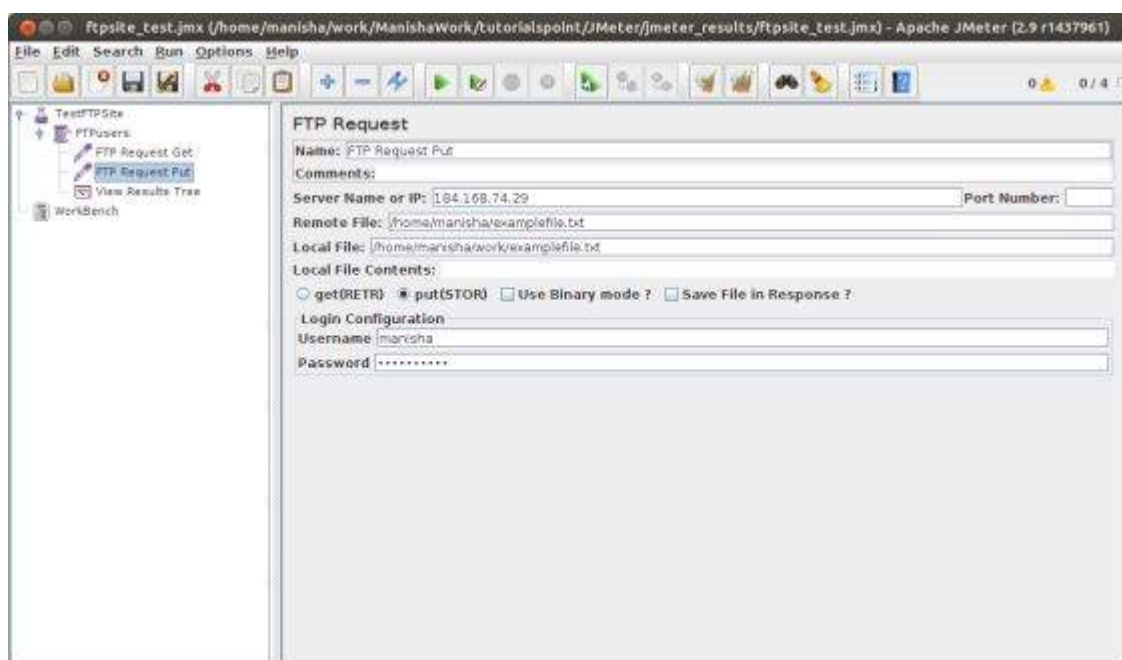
ftpsite_test.jmx (/home/manisha/work/ManishaWork/tutorialspoint/JMeter/jmeter_results/ftpsite_test.jmx) - Apache JMeter (2.9 r1437961)

File Edit Search Run Options Help

0 0 / 4

TestFTPSite
FTPusers
FTP Request Get
FTP Request Put
View Results Tree
WorkBench

FTP Request

Name: FTP Request Put

Comments:

Server Name or IP: 184.168.74.29

Port Number:

Remote File: /home/manisha/examplefile.txt

Local File: /home/manisha/work/examplefile.txt

Local File Contents:

get(RETR) put(STOR) Use Binary mode ? Save File in Response ?

Login Configuration

Username manisha

Password ••••••••••